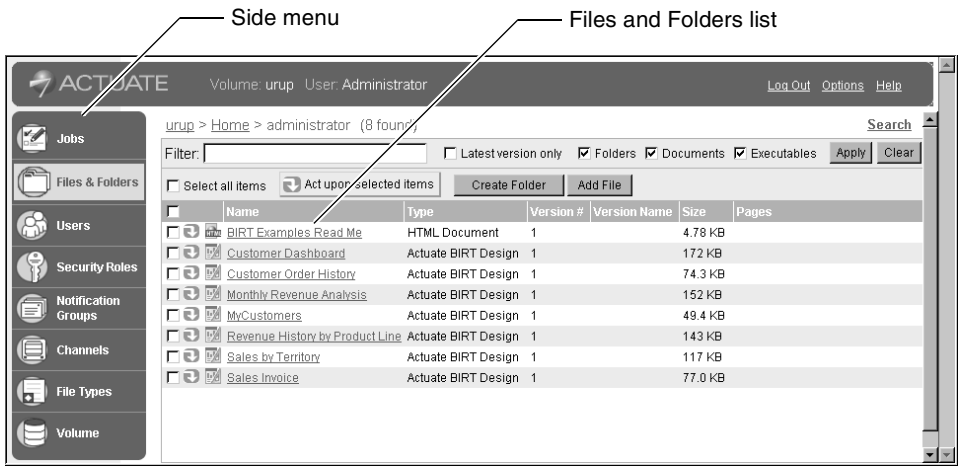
Side menu

Files and Folders list

ACTUATE Volume: urup User: Administrator

Log Out Options Help

Jobs

Files & Folders

Users

Security Roles

Notification Groups

Channels

File Types

Volume

urup > Home > administrator (8 found)

Search

Filter:

Latest version only

Folders

Documents

Executables

Apply

Clear

Select all items

Act upon selected items

Create Folder

Add File

| Name | Type | Version # | Version Name | Size | Pages |
|---|---|---|---|---|---|
| BIRT Examples Read Me | HTML Document | 1 | | 4.78 KB | |
| Customer Dashboard | Actuate BIRT Design | 1 | | 172 KB | |
| Customer Order History | Actuate BIRT Design | 1 | | 74.3 KB | |
| Monthly Revenue Analysis | Actuate BIRT Design | 1 | | 152 KB | |
| MyCustomers | Actuate BIRT Design | 1 | | 49.4 KB | |
| Revenue History by Product Line | Actuate BIRT Design | 1 | | 143 KB | |
| Sales by Territory | Actuate BIRT Design | 1 | | 117 KB | |
| Sales Invoice | Actuate BIRT Design | 1 | | 77.0 KB | |